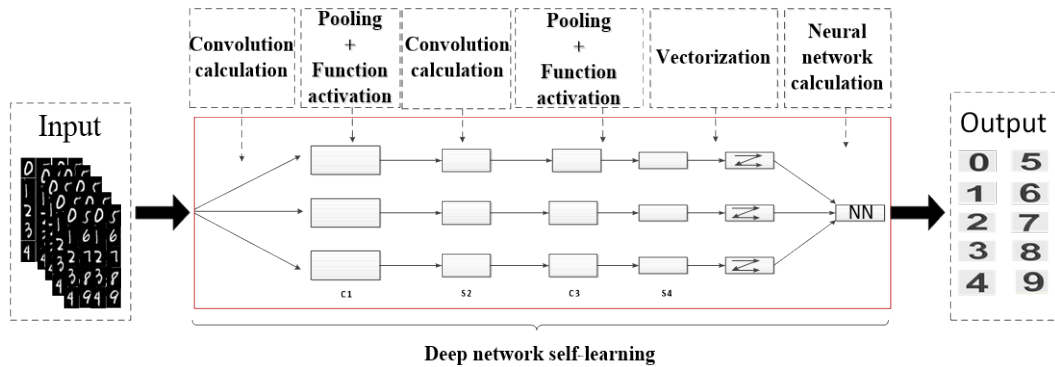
Convolution calculation

Pooling + Function activation

Convolution calculation

Pooling + Function activation

Vectorization

Neural network calculation

Input

0 0 5 0 5
1 6 1 6
2 7 2 7
3 8 3 8
4 9 4 9

C1

S2

C3

S4

NN

Output

0 5
1 6
2 7
3 8
4 9

Deep network self-learning